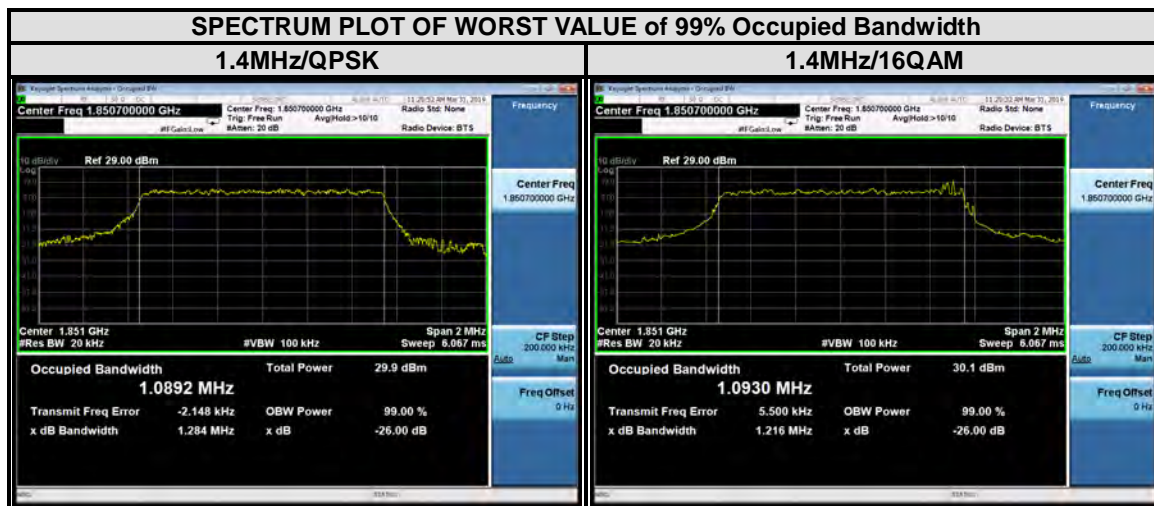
| SPECTRUM PLOT OF WORST VALUE of 99% Occupied Bandwidth | |
|---|---|
| 1.4MHz/QPSK | 1.4MHz/16QAM |

Keysight Spectrum Analyzer - Occupied BW
Center Freq 1.850700000 GHz
Center Freq: 1.850700000 GHz
Trig: Free Run Avg|Hold:>10/10
#Atten: 20 dB
#IFGain:Low
Radio Std: None
Radio Device: BTS
11:25:52 AM Mar 31, 2019
Frequency
10 dB/div Ref 29.00 dBm
Log
Center Freq
1.850700000 GHz
Center 1.851 GHz
#Res BW 20 kHz
#VBW 100 kHz
Span 2 MHz
Sweep 6.067 ms
CF Step
200.000 kHz
Auto Man
Occupied Bandwidth
1.0892 MHz
Total Power 29.9 dBm
Freq Offset
0 Hz
Transmit Freq Error -2.148 kHz
OBW Power 99.00 %
x dB Bandwidth 1.284 MHz
x dB -26.00 dB

Keysight Spectrum Analyzer - Occupied BW
Center Freq 1.850700000 GHz
Center Freq: 1.850700000 GHz
Trig: Free Run Avg|Hold:>10/10
#Atten: 20 dB
#IFGain:Low
Radio Std: None
Radio Device: BTS
11:29:32 AM Mar 31, 2019
Frequency
10 dB/div Ref 29.00 dBm
Log
Center Freq
1.850700000 GHz
Center 1.851 GHz
#Res BW 20 kHz
#VBW 100 kHz
Span 2 MHz
Sweep 6.067 ms
CF Step
200.000 kHz
Auto Man
Occupied Bandwidth
1.0930 MHz
Total Power 30.1 dBm
Freq Offset
0 Hz
Transmit Freq Error 5.500 kHz
OBW Power 99.00 %
x dB Bandwidth 1.216 MHz
x dB -26.00 dB